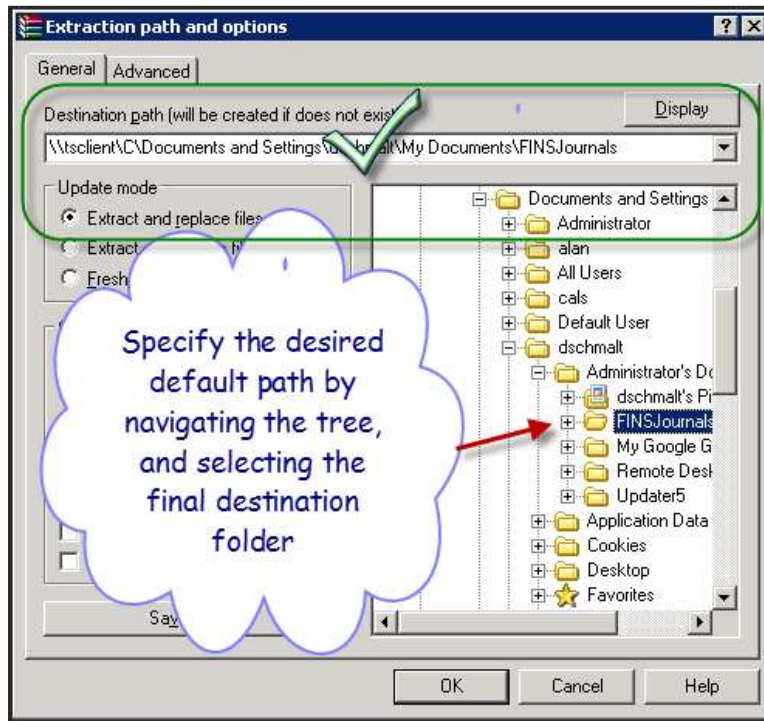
Extraction path and options

? X

General | Advanced

Destination path (will be created if does not exis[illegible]

Display

\\tsclient\C\Documents and Settings\d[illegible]hmalt\My Documents\FINSJournals

Update mode

Extract and replace files

Extract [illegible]

Fresh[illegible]

Documents and Settings
Administrator
alan
All Users
cals
Default User
dschmalt
Administrator's Do
dschmalt's Pi
FINSJournals
My Google G
Remote Desk
Updater5
Application Data
Cookies
Desktop
Favorites

Specify the desired default path by navigating the tree, and selecting the final destination folder

Sa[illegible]

OK

Cancel

Help